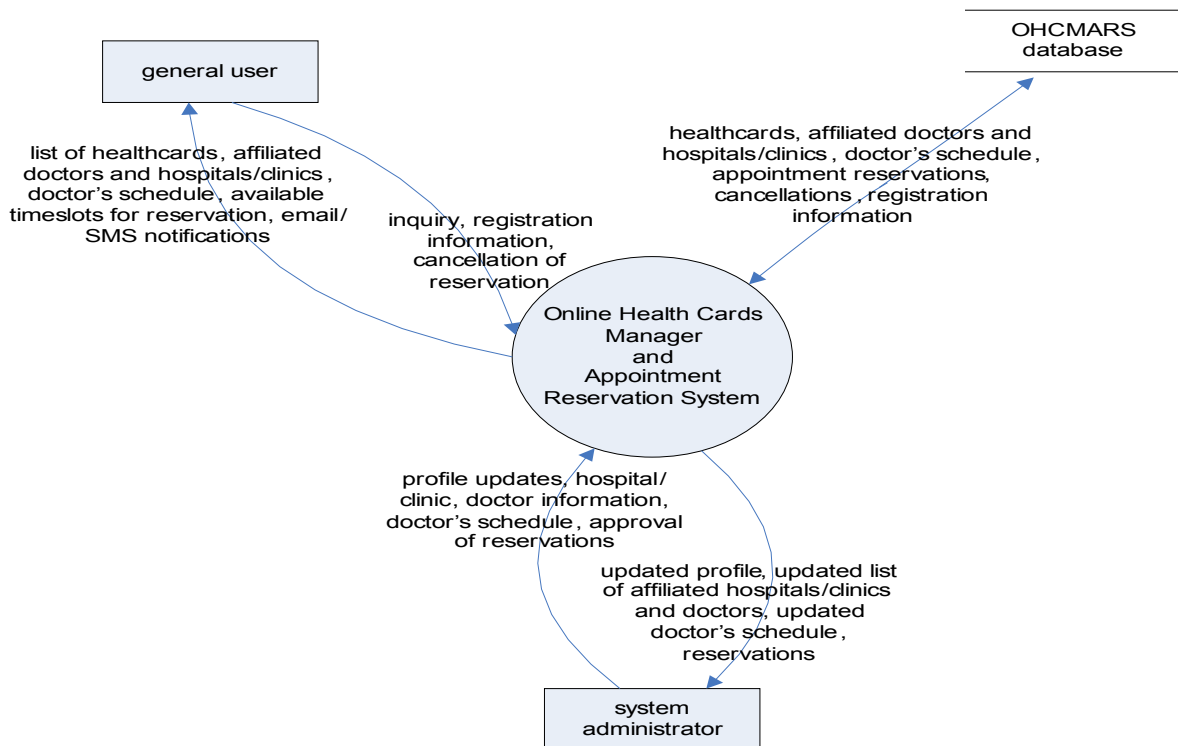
general user

OHCMARS database

list of healthcards, affiliated doctors and hospitals/clinics , doctor's schedule, available timeslots for reservation, email/ SMS notifications

inquiry, registration information, cancellation of reservation

healthcards, affiliated doctors and hospitals/clinics , doctor's schedule , appointment reservations, cancellations , registration information

Online Health Cards Manager and Appointment Reservation System

profile updates, hospital/ clinic, doctor information, doctor's schedule, approval of reservations

updated profile, updated list of affiliated hospitals/clinics and doctors, updated doctor's schedule , reservations

system administrator